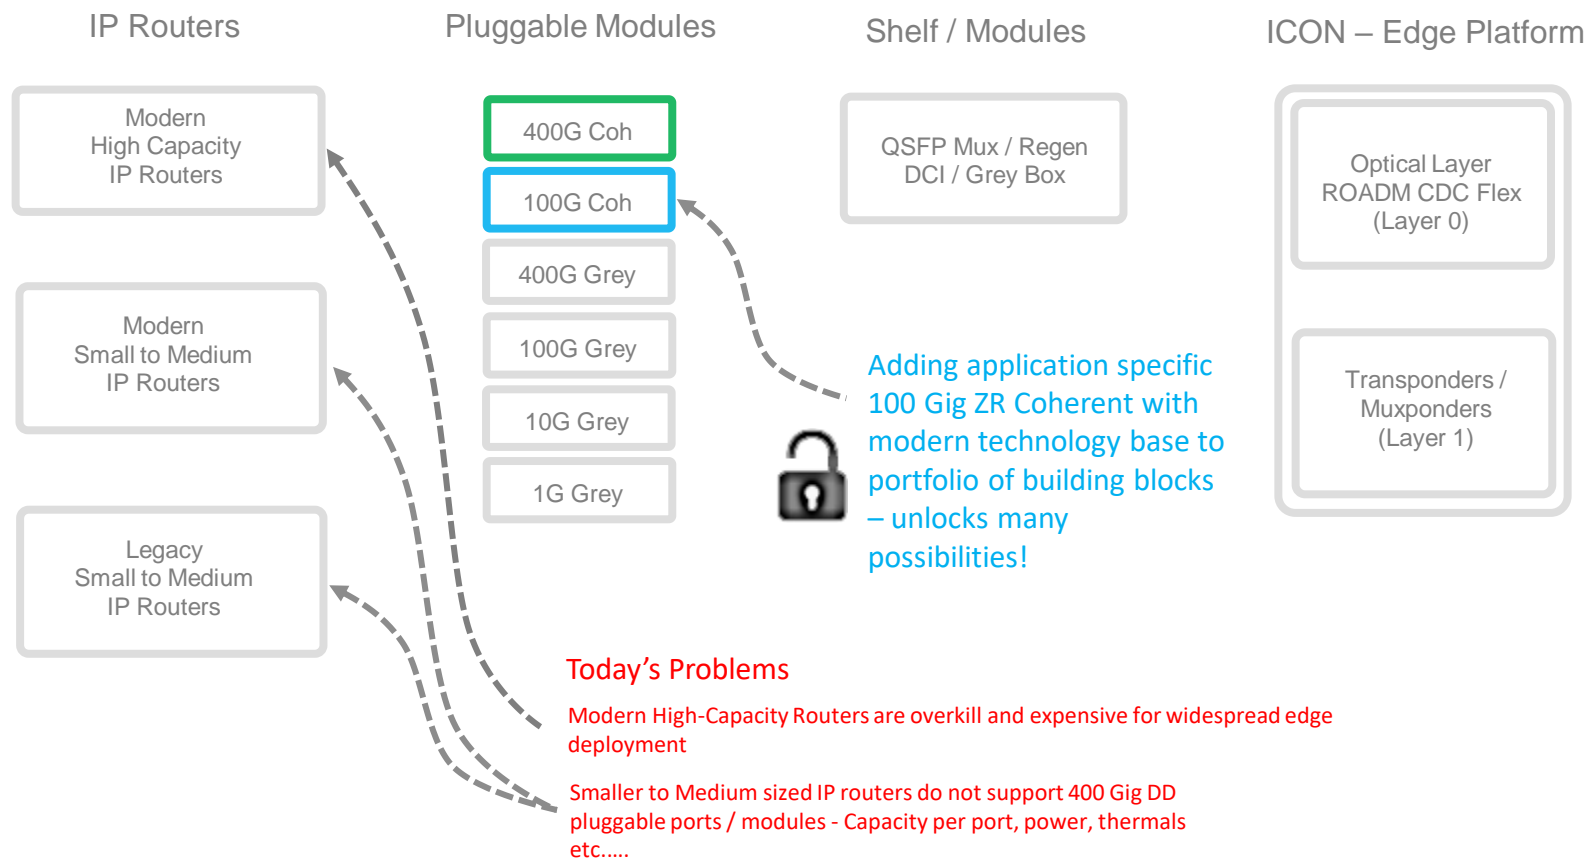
IP Routers

Pluggable Modules

Shelf / Modules

ICON – Edge Platform

Modern High Capacity IP Routers

Modern Small to Medium IP Routers

Legacy Small to Medium IP Routers

400G Coh

100G Coh

400G Grey

100G Grey

10G Grey

1G Grey

QSFP Mux / Regen DCI / Grey Box

Optical Layer ROADM CDC Flex (Layer 0)

Transponders / Muxponders (Layer 1)

Adding application specific 100 Gig ZR Coherent with modern technology base to portfolio of building blocks – unlocks many possibilities!

Today's Problems

Modern High-Capacity Routers are overkill and expensive for widespread edge deployment

Smaller to Medium sized IP routers do not support 400 Gig DD pluggable ports / modules - Capacity per port, power, thermals etc.....